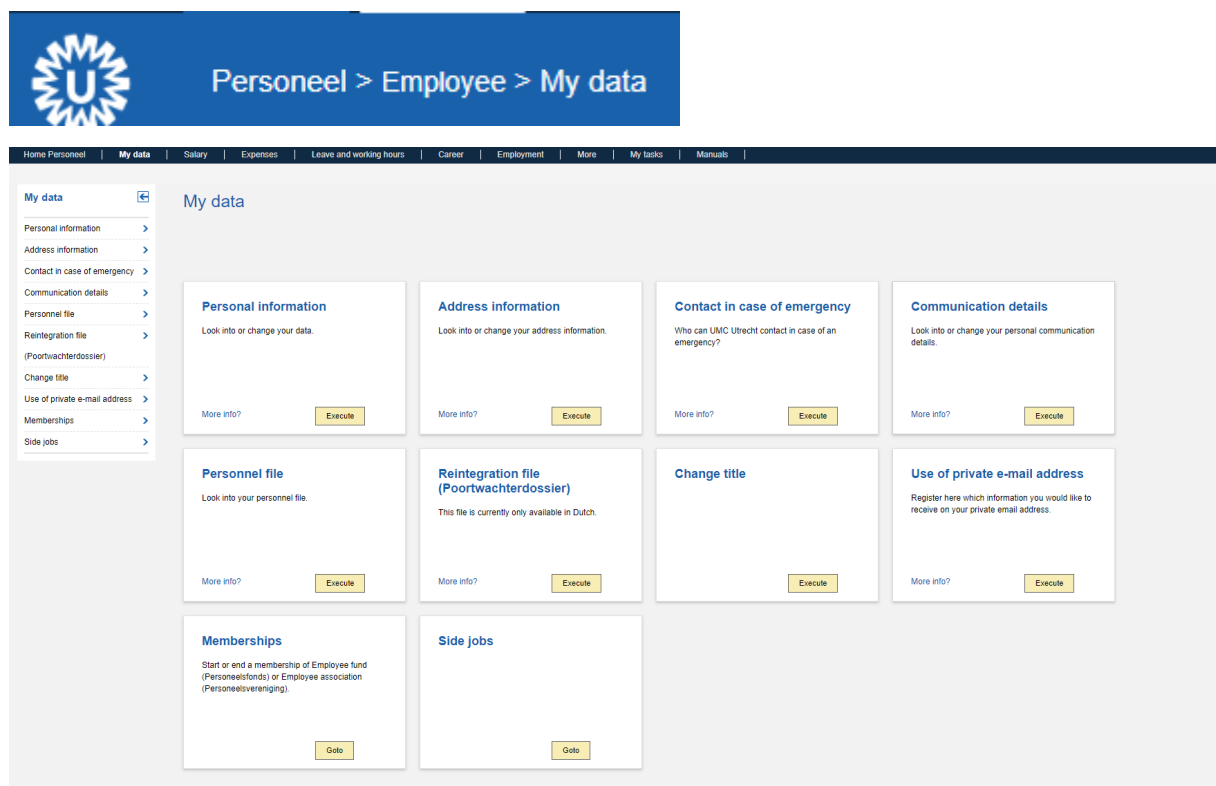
Personeel > Employee > My data

Home Personeel | My data | Salary | Expenses | Leave and working hours | Career | Employment | More | My tasks | Manuals |

My data

Personal information
Address information
Contact in case of emergency
Communication details
Personnel file
Reintegration file (Poortwachterdossier)
Change title
Use of private e-mail address
Memberships
Side jobs

My data

Personal information
Look into or change your data.
More info? Execute

Address information
Look into or change your address information.
More info? Execute

Contact in case of emergency
Who can UMC Utrecht contact in case of an emergency?
More info? Execute

Communication details
Look into or change your personal communication details.
More info? Execute

Personnel file
Look into your personnel file.
More info? Execute

Reintegration file (Poortwachterdossier)
This file is currently only available in Dutch.
More info? Execute

Change title
Execute

Use of private e-mail address
Register here which information you would like to receive on your private email address.
More info? Execute

Memberships
Start or end a membership of Employee fund (Personeelsfonds) or Employee association (Personeelsvereniging).
Goto

Side jobs
Goto